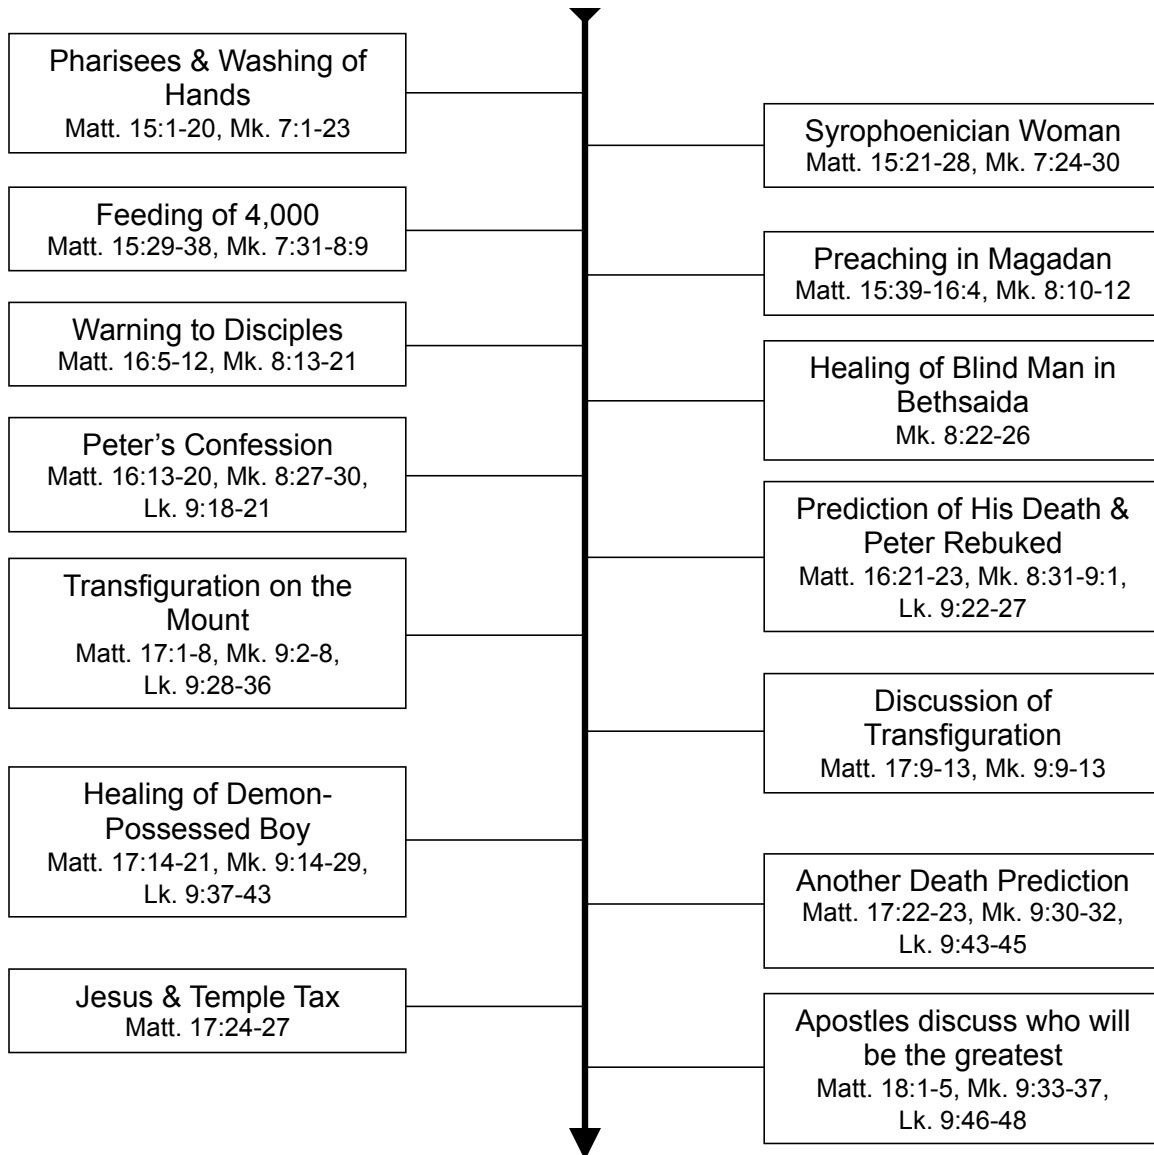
Pharisees & Washing of Hands
Matt. 15:1-20, Mk. 7:1-23

Syrophoenician Woman
Matt. 15:21-28, Mk. 7:24-30

Feeding of 4,000
Matt. 15:29-38, Mk. 7:31-8:9

Preaching in Magadan
Matt. 15:39-16:4, Mk. 8:10-12

Warning to Disciples
Matt. 16:5-12, Mk. 8:13-21

Healing of Blind Man in Bethsaida
Mk. 8:22-26

Peter's Confession
Matt. 16:13-20, Mk. 8:27-30, Lk. 9:18-21

Prediction of His Death & Peter Rebuked
Matt. 16:21-23, Mk. 8:31-9:1, Lk. 9:22-27

Transfiguration on the Mount
Matt. 17:1-8, Mk. 9:2-8, Lk. 9:28-36

Discussion of Transfiguration
Matt. 17:9-13, Mk. 9:9-13

Healing of Demon-Possessed Boy
Matt. 17:14-21, Mk. 9:14-29, Lk. 9:37-43

Another Death Prediction
Matt. 17:22-23, Mk. 9:30-32, Lk. 9:43-45

Jesus & Temple Tax
Matt. 17:24-27

Apostles discuss who will be the greatest
Matt. 18:1-5, Mk. 9:33-37, Lk. 9:46-48